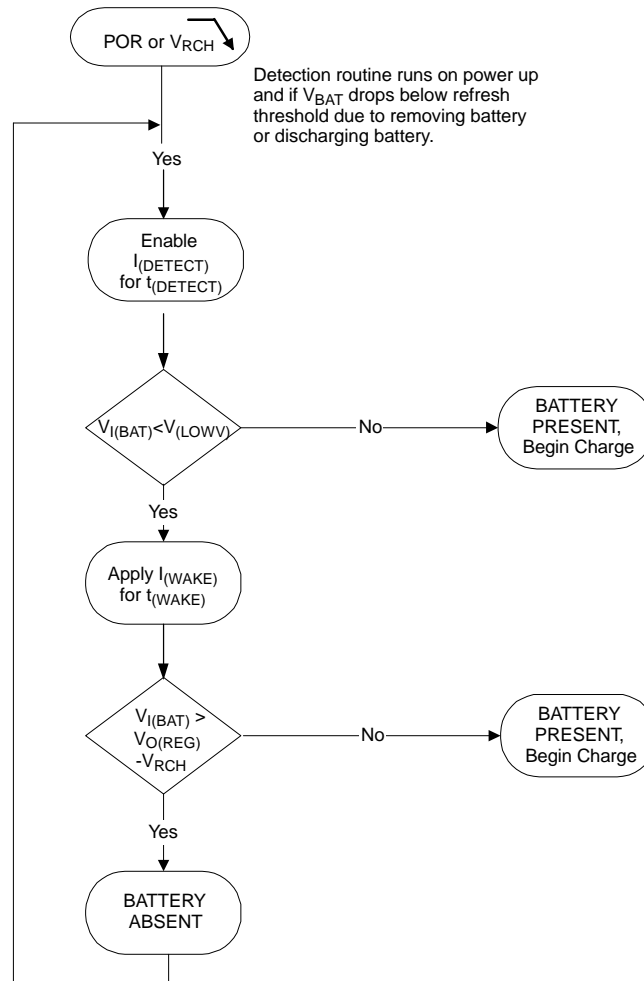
POR or $V_{RCH}$

Detection routine runs on power up and if $V_{BAT}$ drops below refresh threshold due to removing battery or discharging battery.

Yes

Enable $I_{(DETECT)}$ for $t_{(DETECT)}$

$V_{I(BAT)}<V_{(LOWV)}$

No

BATTERY PRESENT, Begin Charge

Yes

Apply $I_{(WAKE)}$ for $t_{(WAKE)}$

$V_{I(BAT)} > V_{O(REG)} - V_{RCH}$

No

BATTERY PRESENT, Begin Charge

Yes

BATTERY ABSENT